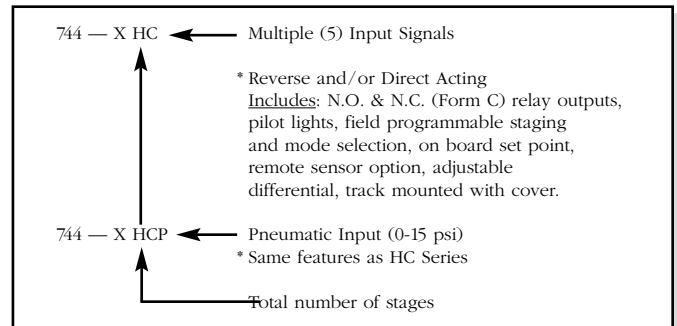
744 — X HC Multiple (5) Input Signals

* Reverse and/or Direct Acting
Includes: N.O. & N.C. (Form C) relay outputs, pilot lights, field programmable staging and mode selection, on board set point, remote sensor option, adjustable differential, track mounted with cover.

744 — X HCP Pneumatic Input (0-15 psi)
* Same features as HC Series

Total number of stages